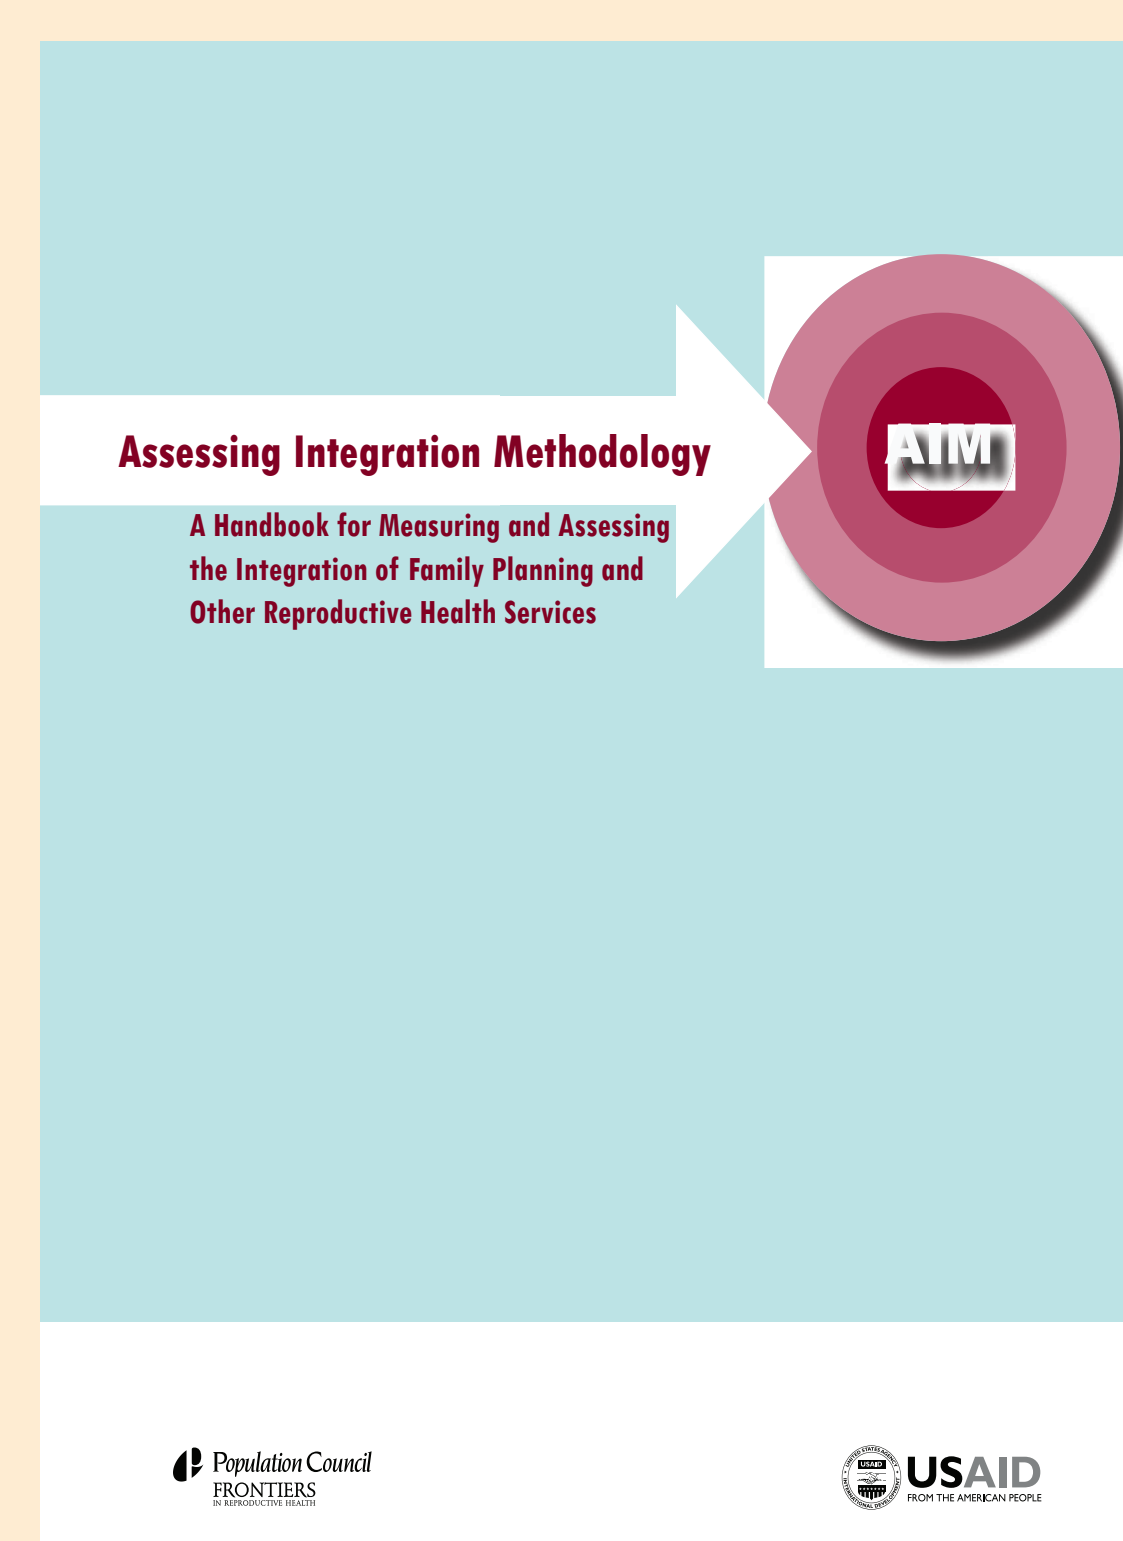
Assessing Integration Methodology

A Handbook for Measuring and Assessing the Integration of Family Planning and Other Reproductive Health Services

AIM

Population Council
FRONTIERS
IN REPRODUCTIVE HEALTH

UNITED STATES AGENCY INTERNATIONAL DEVELOPMENT
USAID
USAID
FROM THE AMERICAN PEOPLE